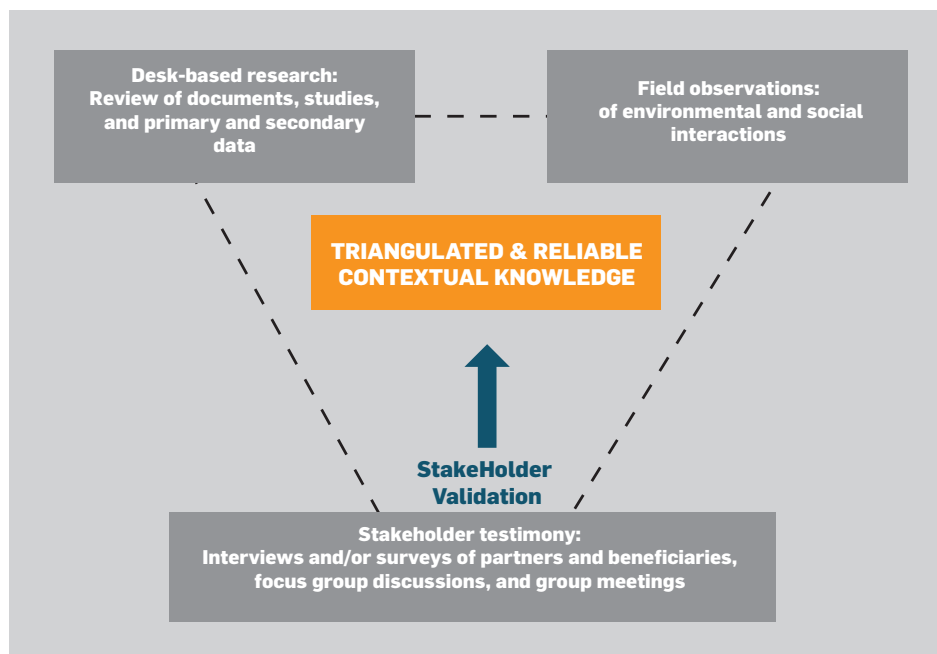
Desk-based research:
Review of documents, studies, and primary and secondary data

Field observations:
of environmental and social interactions

TRIANGULATED & RELIABLE CONTEXTUAL KNOWLEDGE

StakeHolder Validation

Stakeholder testimony:
Interviews and/or surveys of partners and beneficiaries, focus group discussions, and group meetings